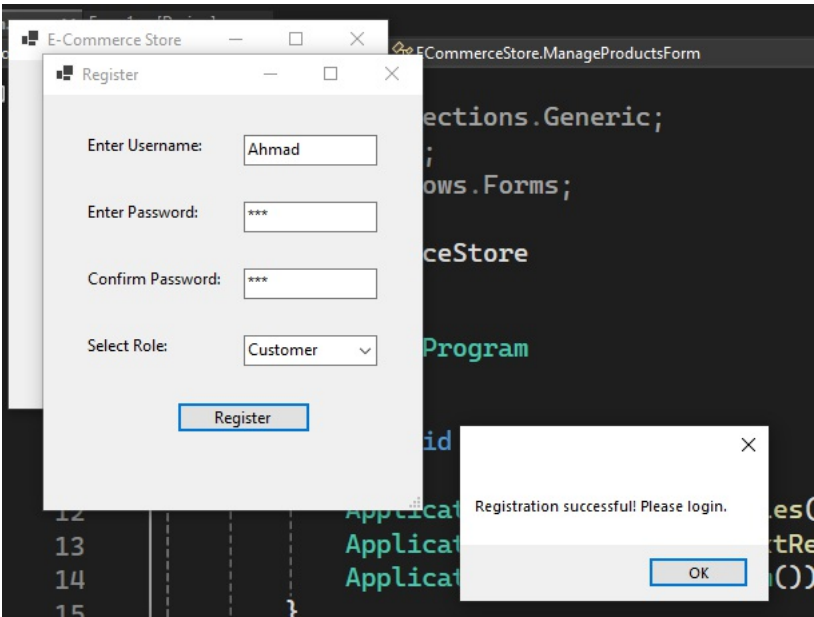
E-Commerce Store

ECommerceStore.ManageProductsForm

Register

Enter Username: Ahmad

Enter Password: ***

Confirm Password: ***

Select Role: Customer

Register

ections.Generic;
;
ows.Forms;

ceStore

Program

id

12 Applicat es(
13 Applicat tRe
14 Applicat ())
15 }

Registration successful! Please login.

OK